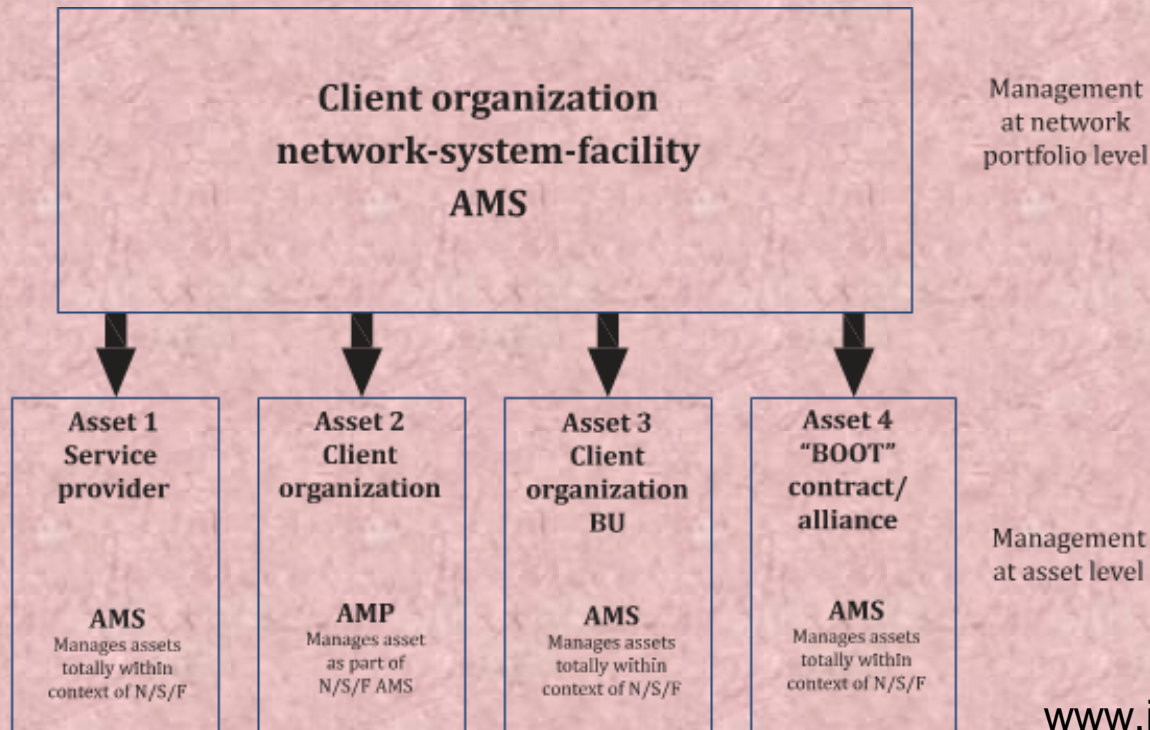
Client organization network-system-facility AMS

Management at network portfolio level

Asset 1 Service provider

AMS
Manages assets totally within context of N/S/F

Asset 2 Client organization

AMP
Manages asset as part of N/S/F AMS

Asset 3 Client organization BU

AMS
Manages assets totally within context of N/S/F

Asset 4 "BOOT" contract/ alliance

AMS
Manages assets totally within context of N/S/F

Management at asset level

www.i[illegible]